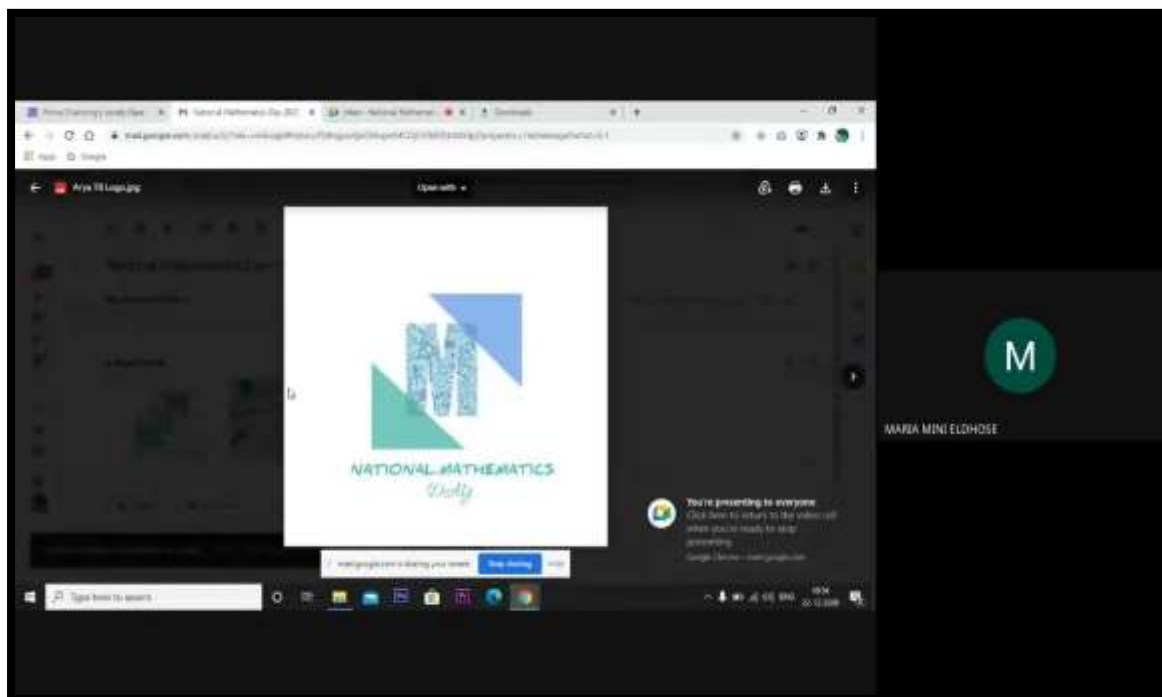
Arya TB Logo.jpg

Open with

M

NATIONAL MATHEMATICS Day

You're presenting to everyone
Click here to return to the video call when you're ready to stop presenting

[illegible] is sharing your screen
Stop sharing
Hide

Type here to search

M

MARIA MINI ELDHOSE